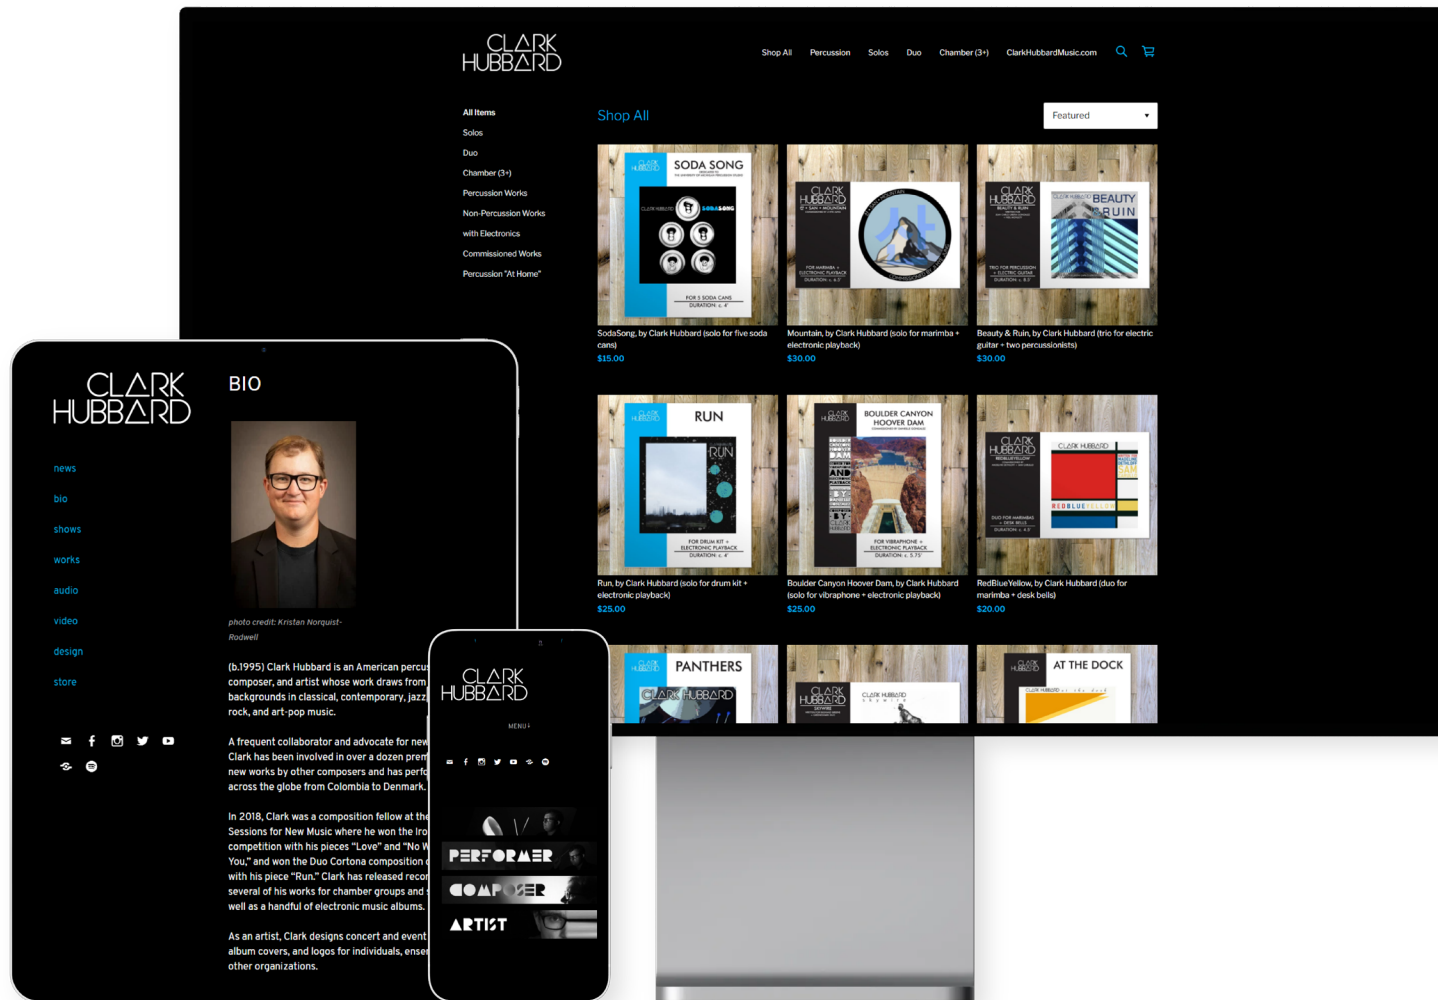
CLARK HUBBARD

Shop All Percussion Solos Duo Chamber (3+) ClarkHubbardMusic.com

All Items
Solos
Duo
Chamber (3+)
Percussion Works
Non-Percussion Works
with Electronics
Commissioned Works
Percussion "At Home"

Shop All

Featured

SODA SONG

FOR 5 SODA CANS

SodaSong, by Clark Hubbard (solo for five soda cans)
$15.00

CLARK HUBBARD

FOR MARIMBA + ELECTRONIC PLAYBACK

Mountain, by Clark Hubbard (solo for marimba + electronic playback)
$30.00

CLARK HUBBARD
BEAUTY & RUIN

BEAUTY RUIN

TRIO FOR PERCUSSION + ELECTRIC GUITAR

Beauty & Ruin, by Clark Hubbard (trio for electric guitar + two percussionists)
$30.00

RUN

RUN

FOR DRUM KIT + ELECTRONIC PLAYBACK

Run, by Clark Hubbard (solo for drum kit + electronic playback)
$25.00

BOULDER CANYON HOOVER DAM

FOR VIBRAPHONE + ELECTRONIC PLAYBACK

Boulder Canyon Hoover Dam, by Clark Hubbard (solo for vibraphone + electronic playback)
$25.00

CLARK HUBBARD
REDBLUEYELLOW

CLARK HUBBARD

REDBLUEYELLOW

DUO FOR MARIMBAS + DESK BELLS

RedBlueYellow, by Clark Hubbard (duo for marimba + desk bells)
$20.00

PANTHERS

CLARK HUBBARD

CLARK HUBBARD

CLARK HUBBARD

AT THE DOCK

CLARK HUBBARD

news
bio
shows
works
audio
video
design
store

BIO

photo credit: Kristan Norquist-Rodwell

(b.1995) Clark Hubbard is an American percu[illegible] composer, and artist whose work draws from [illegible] backgrounds in classical, contemporary, jazz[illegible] rock, and art-pop music.

A frequent collaborator and advocate for new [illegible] Clark has been involved in over a dozen prem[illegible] new works by other composers and has perf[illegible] across the globe from Colombia to Denmark.

In 2018, Clark was a composition fellow at the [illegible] Sessions for New Music where he won the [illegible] competition with his pieces "Love" and "No W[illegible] You," and won the Duo Cortona composition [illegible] with his piece "Run." Clark has released reco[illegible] several of his works for chamber groups and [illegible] well as a handful of electronic music albums.

As an artist, Clark designs concert and event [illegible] album covers, and logos for individuals, ense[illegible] other organizations.

CLARK HUBBARD

MENU +

PERFORMER
COMPOSER
ARTIST